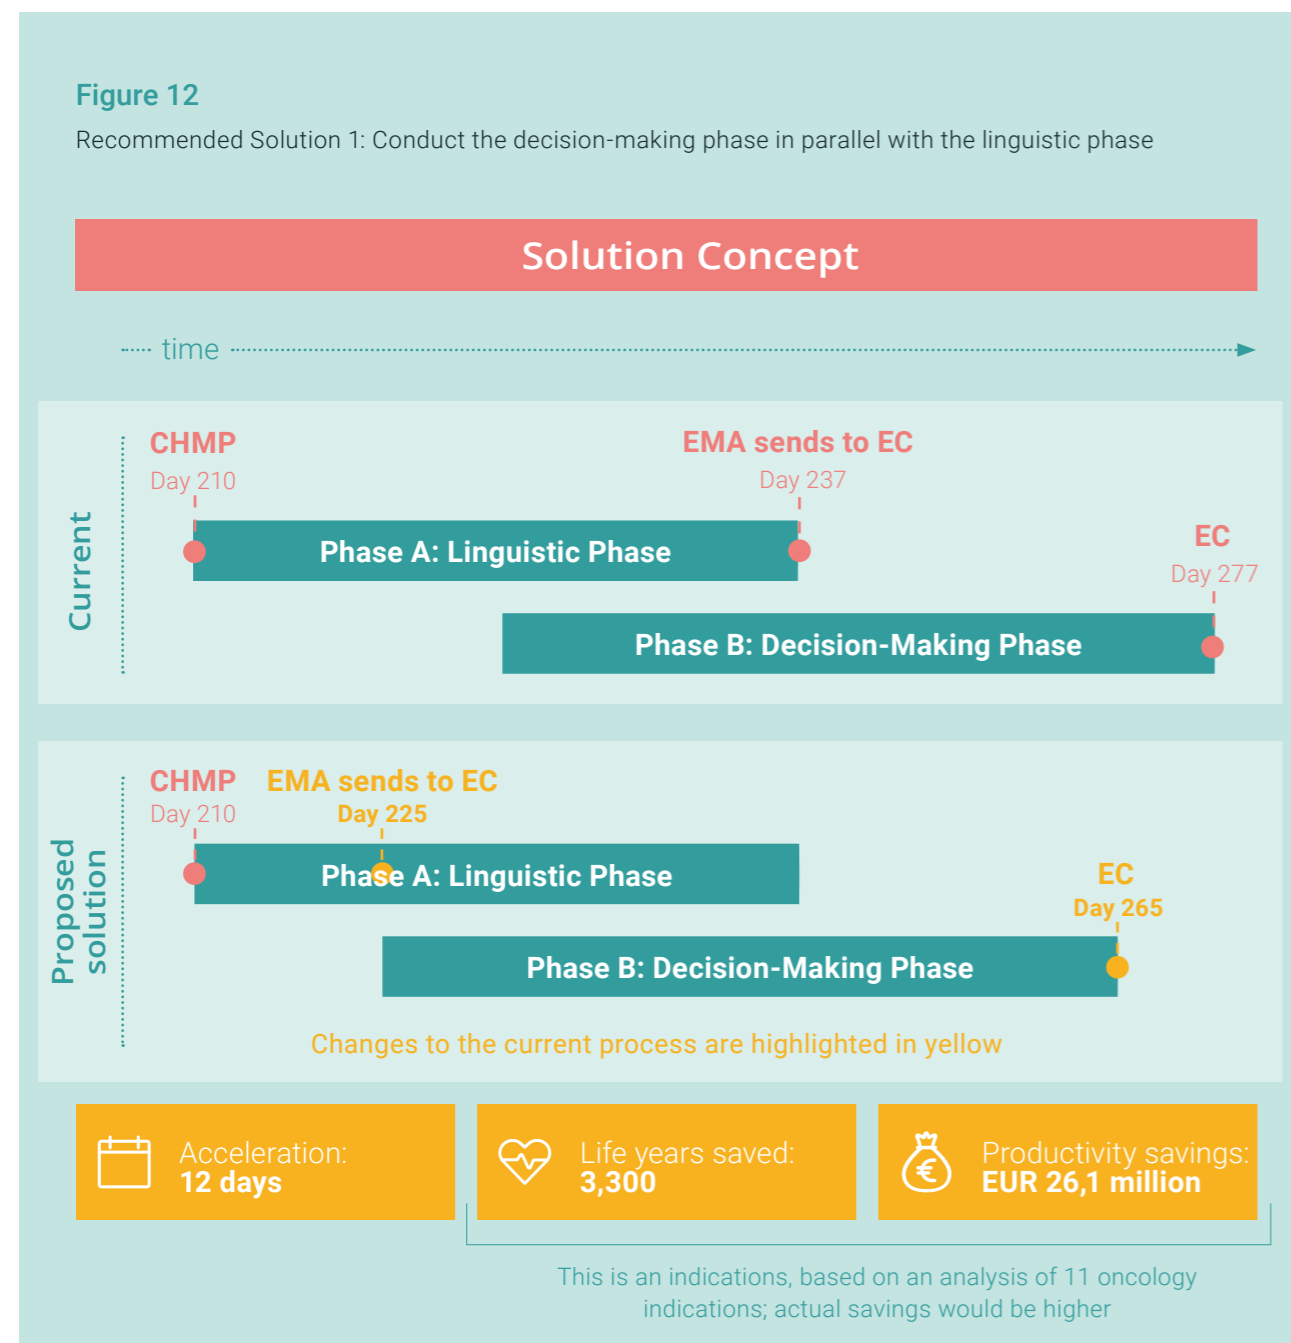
Figure 12

Recommended Solution 1: Conduct the decision-making phase in parallel with the linguistic phase

Solution Concept

time

Current

CHMP
Day 210

EMA sends to EC
Day 237

Phase A: Linguistic Phase

EC
Day 277

Phase B: Decision-Making Phase

Proposed solution

CHMP
Day 210

EMA sends to EC
Day 225

Phase A: Linguistic Phase

EC
Day 265

Phase B: Decision-Making Phase

Changes to the current process are highlighted in yellow

Acceleration:
12 days

Life years saved:
3,300

Productivity savings:
EUR 26,1 million

This is an indications, based on an analysis of 11 oncology indications; actual savings would be higher